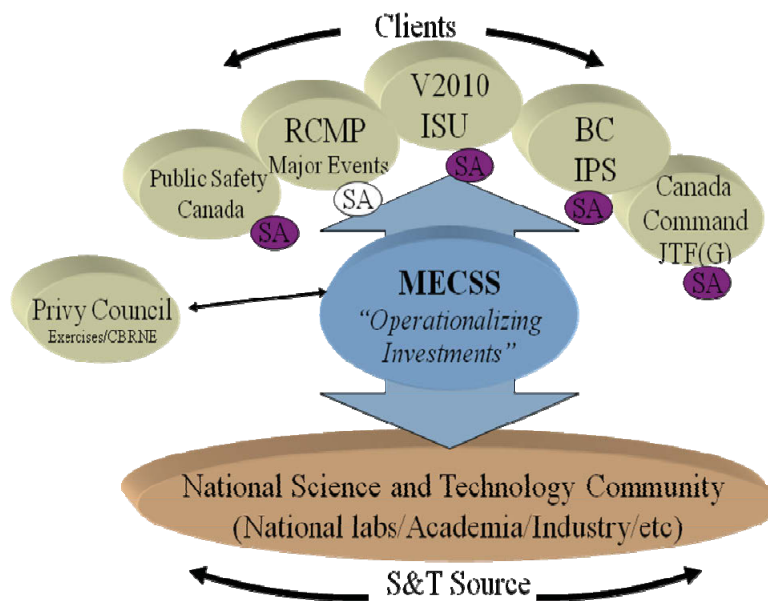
Clients

V2010 ISU

SA

RCMP Major Events

SA

BC IPS

SA

Public Safety Canada

SA

Canada Command JTF(G)

SA

Privy Council Exercises/CBRNE

MECSS
"Operationalizing Investments"

National Science and Technology Community (National labs/Academia/Industry/etc)

S&T Source